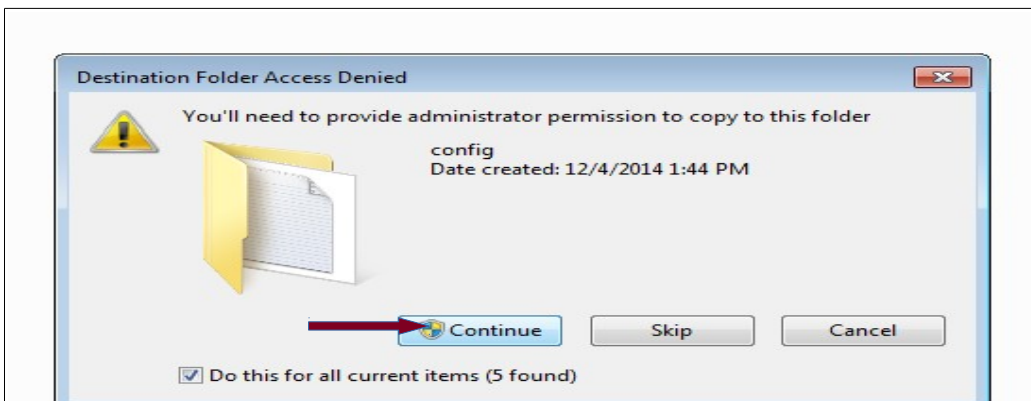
Destination Folder Access Denied

You'll need to provide administrator permission to copy to this folder

config
Date created: 12/4/2014 1:44 PM

Continue
Skip
Cancel

Do this for all current items (5 found)